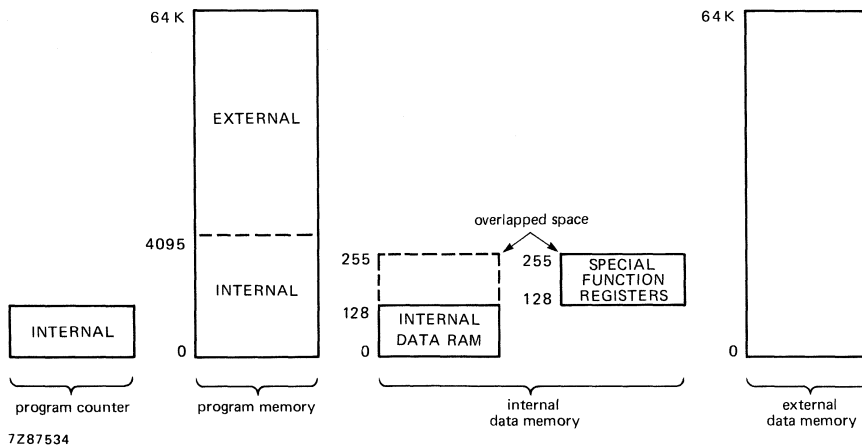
64 K

EXTERNAL

4095

INTERNAL

0

INTERNAL

program counter

program memory

overlapped space

255

128

0

INTERNAL DATA RAM

255

128

SPECIAL FUNCTION REGISTERS

internal data memory

64 K

0

external data memory

7Z87534